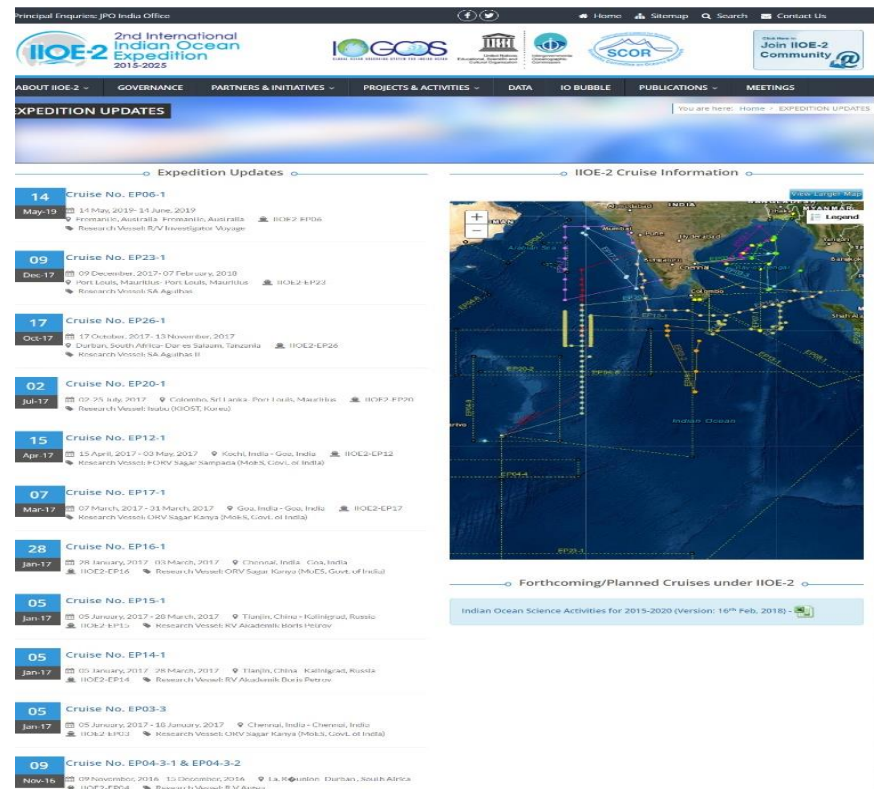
Principal Enquires: JPO India Office

Home Sitemap Search Contact Us

IIOE-2 2nd International Indian Ocean Expedition 2015-2025

IOGOOS

SCOR

Join IIOE-2 Community

ABOUT IIOE-2 GOVERNANCE PARTNERS & INITIATIVES PROJECTS & ACTIVITIES DATA IO BUBBLE PUBLICATIONS MEETINGS

EXPEDITION UPDATES

You are here: Home / EXPEDITION UPDATES

Expedition Updates

14 May-19 Cruise No. EP06-1
14 May, 2019- 14 June, 2019
Fremantle, Australia- Fremantle, Australia IIOE2-EP06
Research Vessel: R/V Investigator Voyage

09 Dec-17 Cruise No. EP23-1
09 December, 2017- 07 February, 2018
Port Louis, Mauritius- Port Louis, Mauritius IIOE2-EP23
Research Vessel: SA Agulhas

17 Oct-17 Cruise No. EP26-1
17 October, 2017- 13 November, 2017
Durban, South Africa- Dar es Salaam, Tanzania IIOE2-EP26
Research Vessel: SA Agulhas II

02 Jul-17 Cruise No. EP20-1
02-25 July, 2017 Colombo, Sri Lanka- Port Louis, Mauritius IIOE2-EP20
Research Vessel: Isabu (KIOST, Korea)

15 Apr-17 Cruise No. EP12-1
15 April, 2017 - 03 May, 2017 Kochi, India - Goa, India IIOE2-EP12
Research Vessel: FORV Sagar Sampada (MoES, Govt. of India)

07 Mar-17 Cruise No. EP17-1
07 March, 2017 - 31 March, 2017 Goa, India - Goa, India IIOE2-EP17
Research Vessel: ORV Sagar Kanya (MoES, Govt. of India)

28 Jan-17 Cruise No. EP16-1
28 January, 2017 - 03 March, 2017 Chennai, India - Goa, India
IIOE2-EP16 Research Vessel: ORV Sagar Kanya (MoES, Govt. of India)

05 Jan-17 Cruise No. EP15-1
05 January, 2017 - 28 March, 2017 Tianjin, China - Kalingrad, Russia
IIOE2-EP15 Research Vessel: RV Akademik Boris Petrov

05 Jan-17 Cruise No. EP14-1
05 January, 2017 - 28 March, 2017 Tianjin, China - Kalingrad, Russia
IIOE2-EP14 Research Vessel: RV Akademik Boris Petrov

05 Jan-17 Cruise No. EP03-3
05 January, 2017 - 18 January, 2017 Chennai, India - Chennai, India
IIOE2-EP03 Research Vessel: ORV Sagar Kanya (MoES, Govt. of India)

09 Nov-16 Cruise No. EP04-3-1 & EP04-3-2
09 November, 2016 - 15 December, 2016 La Réunion- Durban, South Africa
IIOE2-EP04 Research Vessel: R.V Antea

IIOE-2 Cruise Information

View Larger Map

Legend

INDIA MYANMAR Colombo Indian Ocean EP15-1 EP20-2 EP26-1 EP04-4 EP23-1

Forthcoming/Planned Cruises under IIOE-2

Indian Ocean Science Activities for 2015-2020 (Version: 16$^{th}$ Feb, 2018) -